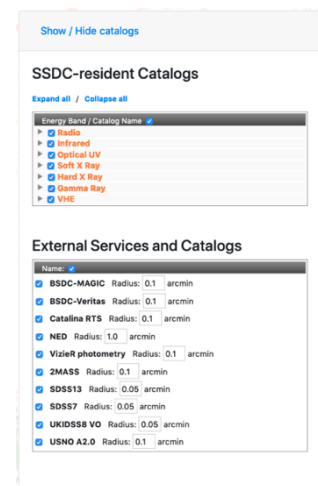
Show / Hide catalogs

SSDC-resident Catalogs

Expand all / Collapse all

Energy Band / Catalog Name
Radio
Infrared
Optical UV
Soft X Ray
Hard X Ray
Gamma Ray
VHE

External Services and Catalogs

Name:
BSDC-MAGIC Radius: 0.1 arcmin
BSDC-Veritas Radius: 0.1 arcmin
Catalina RTS Radius: 0.1 arcmin
NED Radius: 1.0 arcmin
VizieR photometry Radius: 0.1 arcmin
2MASS Radius: 0.1 arcmin
SDSS13 Radius: 0.05 arcmin
SDSS7 Radius: 0.05 arcmin
UKIDSS8 VO Radius: 0.05 arcmin
USNO A2.0 Radius: 0.1 arcmin